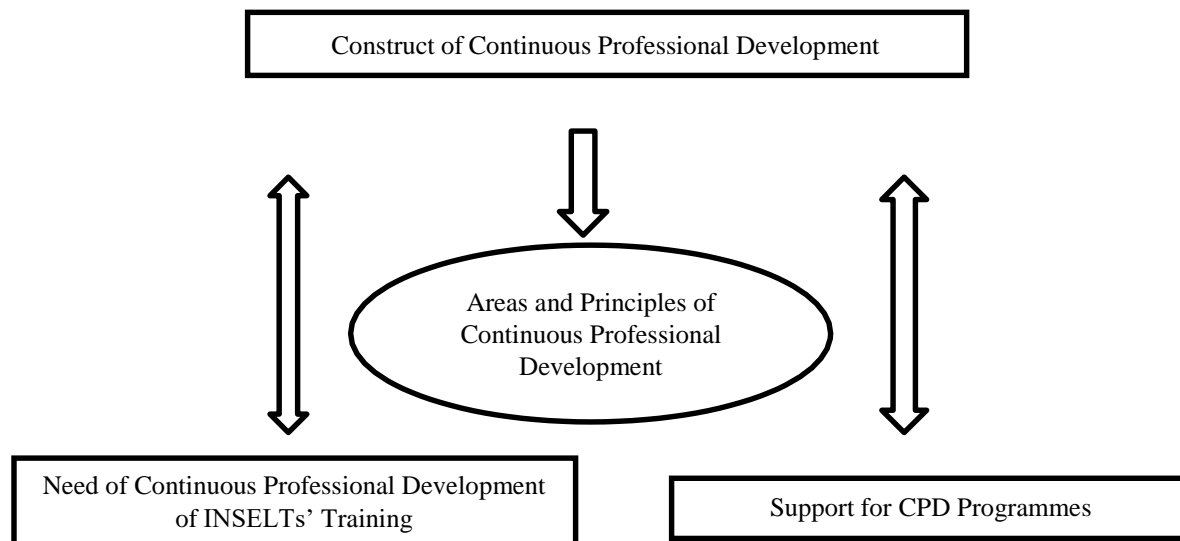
Construct of Continuous Professional Development

Areas and Principles of Continuous Professional Development

Need of Continuous Professional Development of INSELTs' Training

Support for CPD Programmes